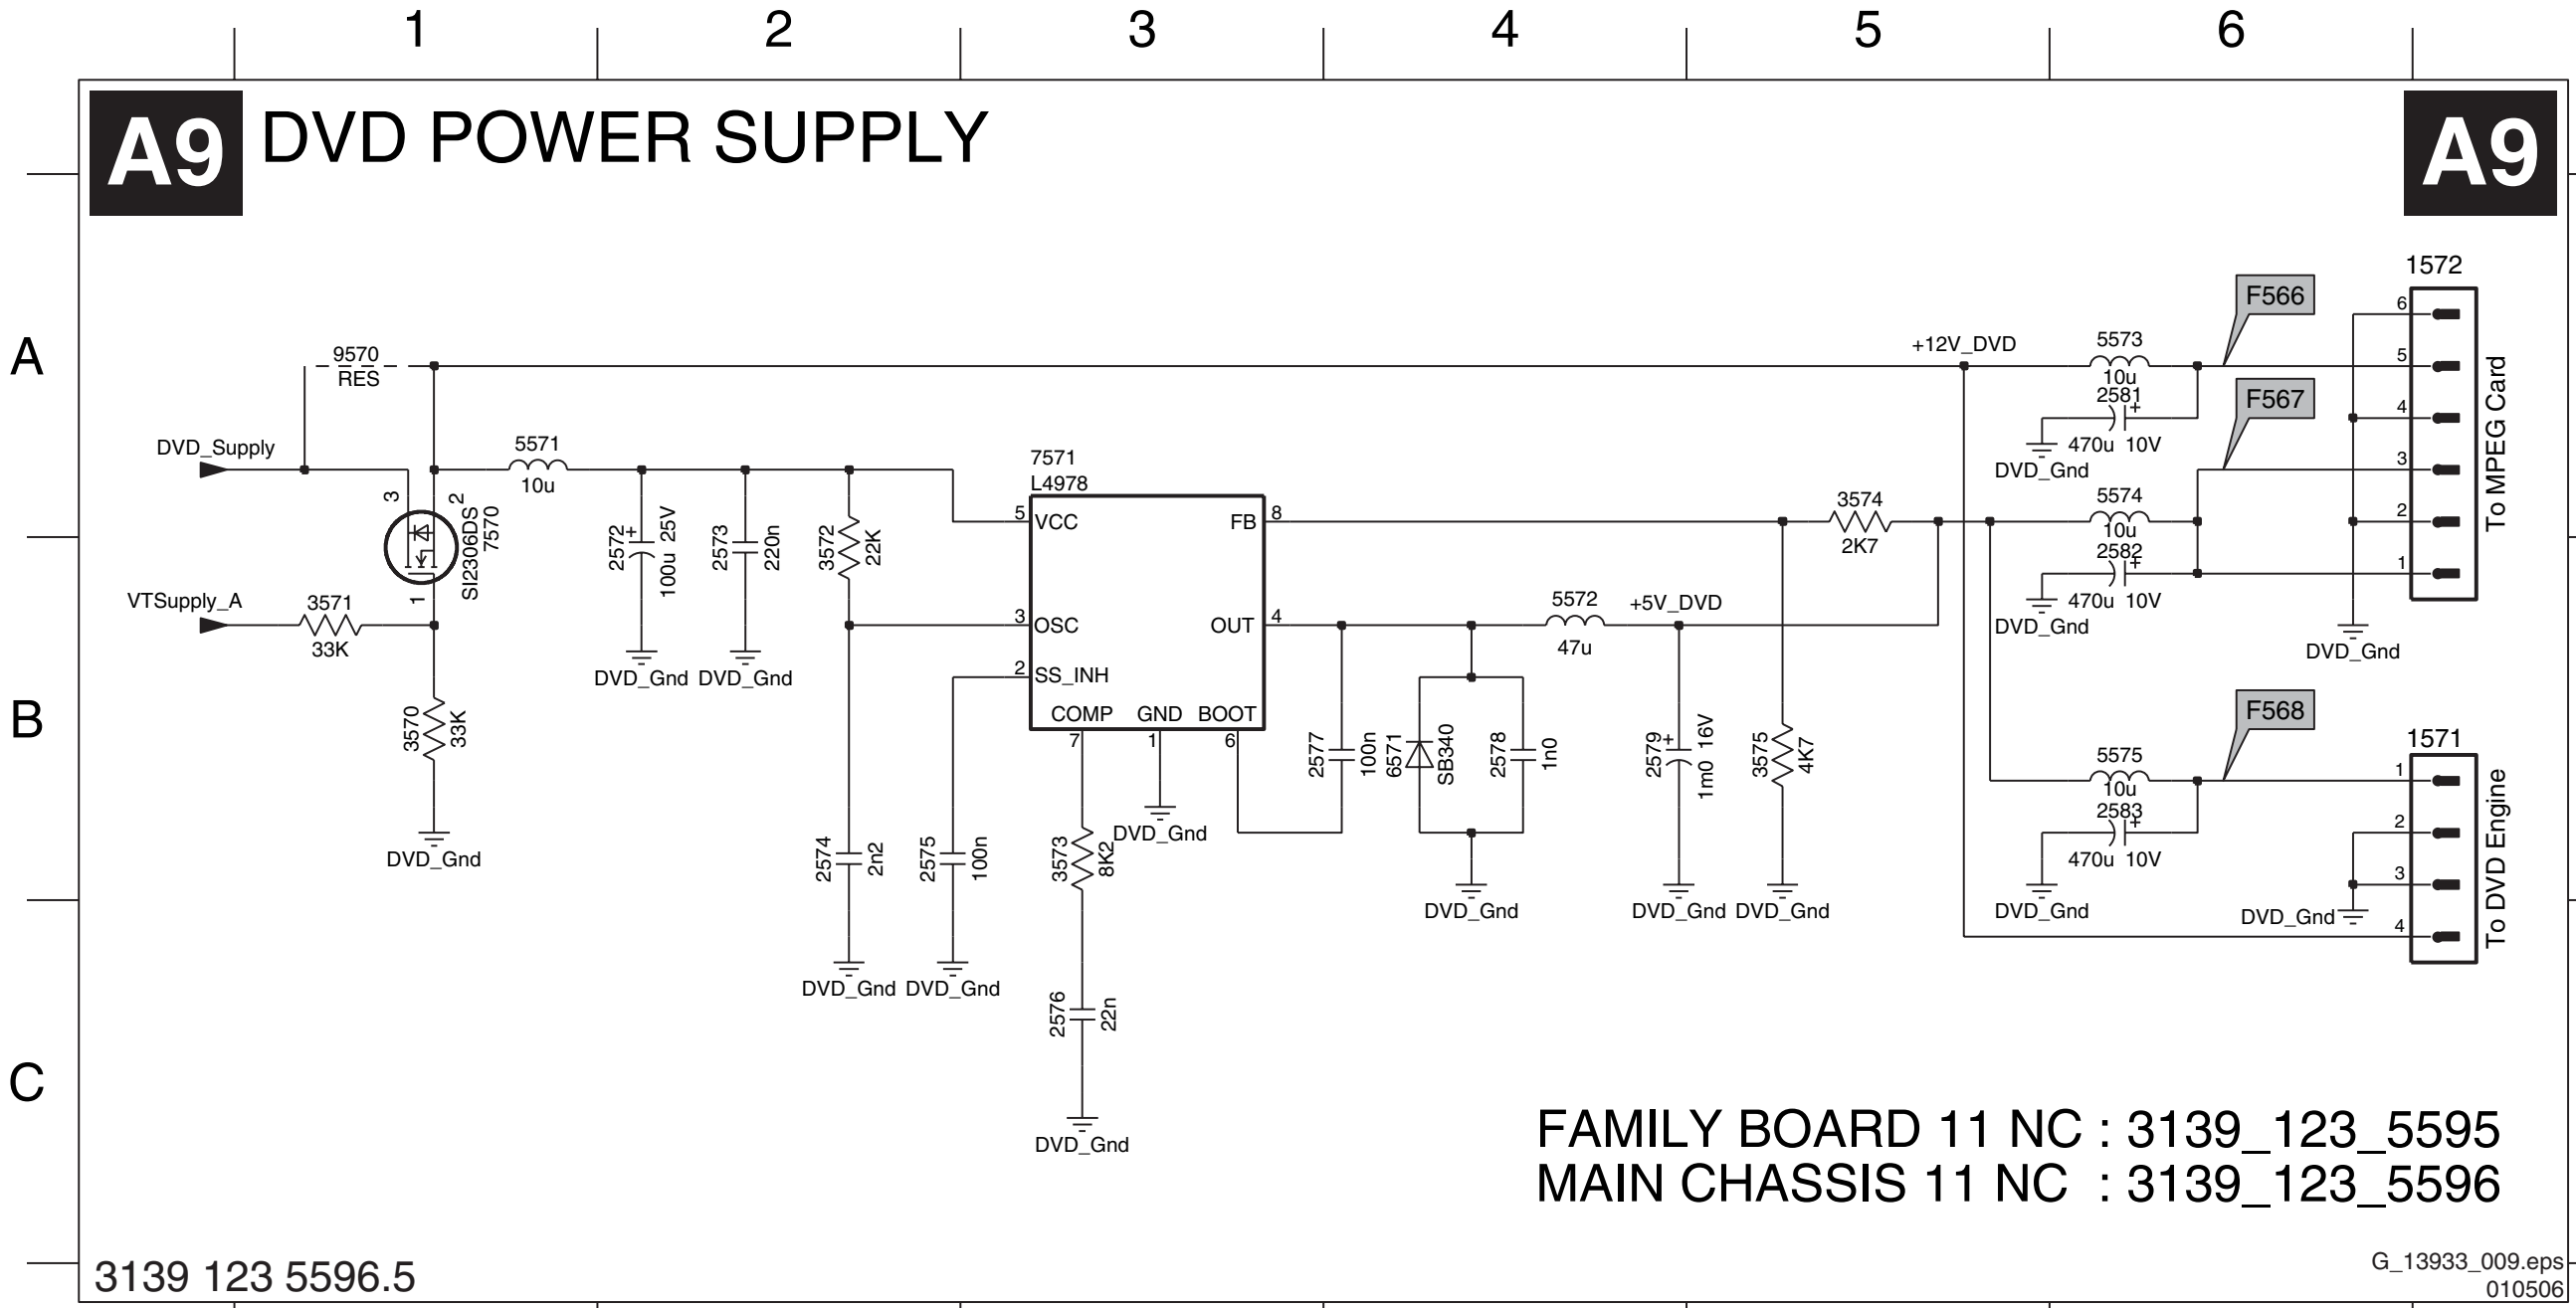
1 2 3 4 5 6

A9 DVD POWER SUPPLY A9

A
B
C

9570
RES

DVD_Supply

3
2
SI2306DS
7570
1

VTSupply_A
3571
33K

3570
33K
DVD_Gnd

5571
10u

2572
100u 25V
DVD_Gnd

2573
220n
DVD_Gnd

3572
22K

2574
2n2
DVD_Gnd

2575
100n
DVD_Gnd

7571
L4978
5 VCC
3 OSC
2 SS_INH
COMP GND BOOT
7 1 6
FB 8
OUT 4

DVD_Gnd

3573
8K2
2576
22n
DVD_Gnd

2577
100n
6571
SB340
2578
1n0
DVD_Gnd

5572
47u
+5V_DVD

2579
1m0 16V
DVD_Gnd

3575
4K7
DVD_Gnd

3574
2K7

+12V_DVD
5573
10u
2581
470u 10V
DVD_Gnd

5574
10u
2582
470u 10V
DVD_Gnd

5575
10u
2583
470u 10V
DVD_Gnd

F566
F567
F568

1572
6
5
4
3
2
1
DVD_Gnd
To MPEG Card

1571
1
2
3
4
DVD_Gnd
To DVD Engine

FAMILY BOARD 11 NC : 3139_123_5595
MAIN CHASSIS 11 NC : 3139_123_5596

3139 123 5596.5

G_13933_009.eps
010506